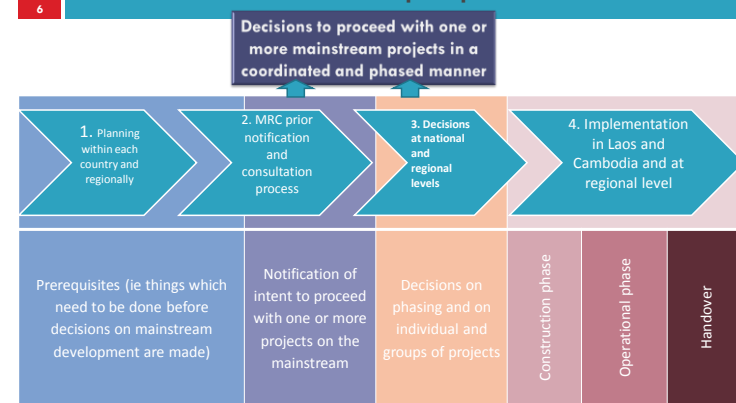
6

Decisions to proceed with one or more mainstream projects in a coordinated and phased manner

1. Planning within each country and regionally

2. MRC prior notification and consultation process

3. Decisions at national and regional levels

4. Implementation in Laos and Cambodia and at regional level

Prerequisites (ie things which need to be done before decisions on mainstream development are made)

Notification of intent to proceed with one or more projects on the mainstream

Decisions on phasing and on individual and groups of projects

Construction phase

Operational phase

Handover